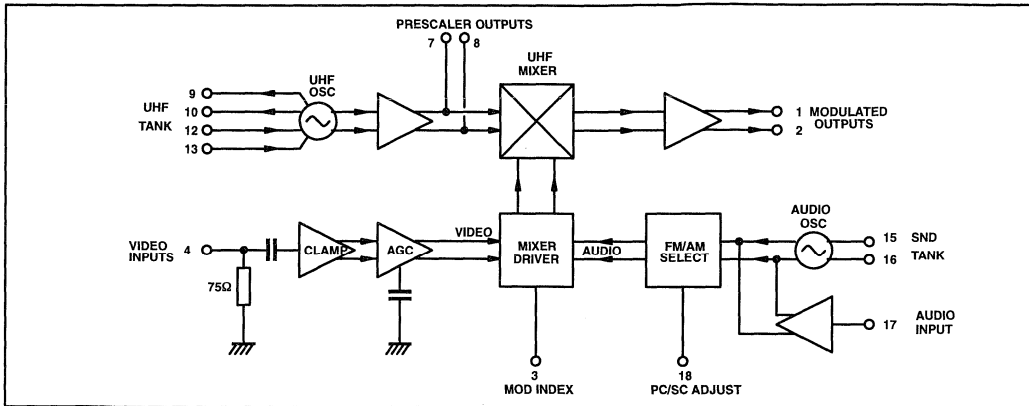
PRESCALER OUTPUTS
7 8

UHF OSC

UHF MIXER

9
UHF 10
TANK 12
13

1 MODULATED
2 OUTPUTS

VIDEO INPUTS 4

75Ω

CLAMP

AGC

VIDEO

MIXER DRIVER

AUDIO

FM/AM SELECT

AUDIO OSC

15 SND
16 TANK

AUDIO INPUT 17

3
MOD INDEX

18
PC/SC ADJUST